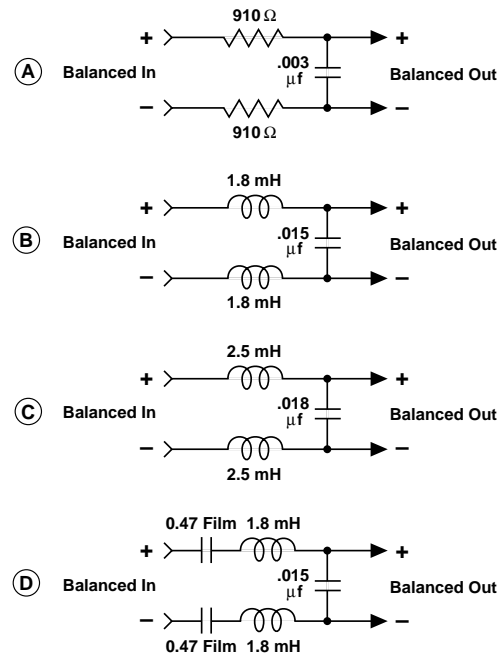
A
910 Ω
+
+
Balanced In
.003 μf
Balanced Out
–
–
910 Ω

B
1.8 mH
+
+
Balanced In
.015 μf
Balanced Out
–
–
1.8 mH

C
2.5 mH
+
+
Balanced In
.018 μf
Balanced Out
–
–
2.5 mH

D
0.47 Film 1.8 mH
+
+
Balanced In
.015 μf
Balanced Out
–
–
0.47 Film 1.8 mH